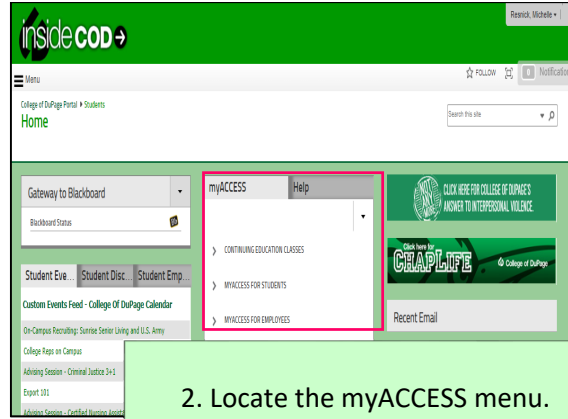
Resnick, Michelle

insideCOD

Menu

FOLLOW

Notification

College of DuPage Portal ▸ Students

Home

Search this site

Gateway to Blackboard

Blackboard Status

myACCESS

Help

CONTINUING EDUCATION CLASSES

MYACCESS FOR STUDENTS

MYACCESS FOR EMPLOYEES

CLICK HERE FOR COLLEGE OF DUPAGE'S ANSWER TO INTERPERSONAL VIOLENCE.

Click here for

CHAPLIFE

College of DuPage

Recent Email

Student Eve...

Student Disc...

Student Emp...

Custom Events Feed - College Of DuPage Calendar

On-Campus Recruiting: Sunrise Senior Living and U.S. Army

College Reps on Campus

Advising Session - Criminal Justice 3+1

Export 101

Advising Session - Certified Nursing Assista

2. Locate the myACCESS menu.